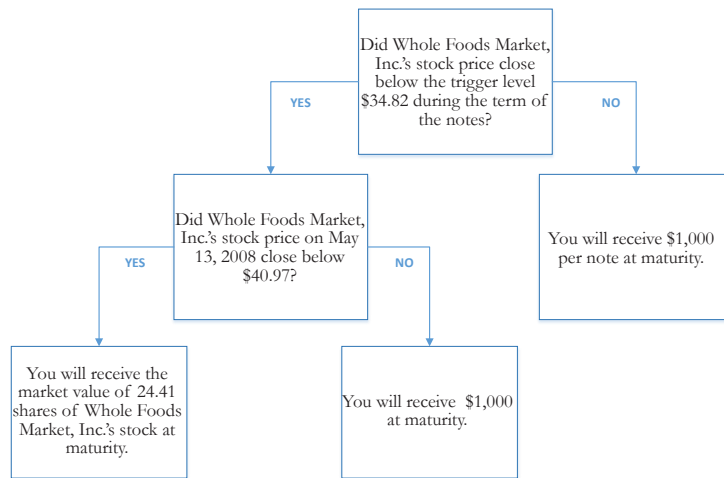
Did Whole Foods Market, Inc.'s stock price close below the trigger level \$34.82 during the term of the notes?

YES

NO

Did Whole Foods Market, Inc.'s stock price on May 13, 2008 close below \$40.97?

You will receive \$1,000 per note at maturity.

YES

NO

You will receive the market value of 24.41 shares of Whole Foods Market, Inc.'s stock at maturity.

You will receive \$1,000 at maturity.